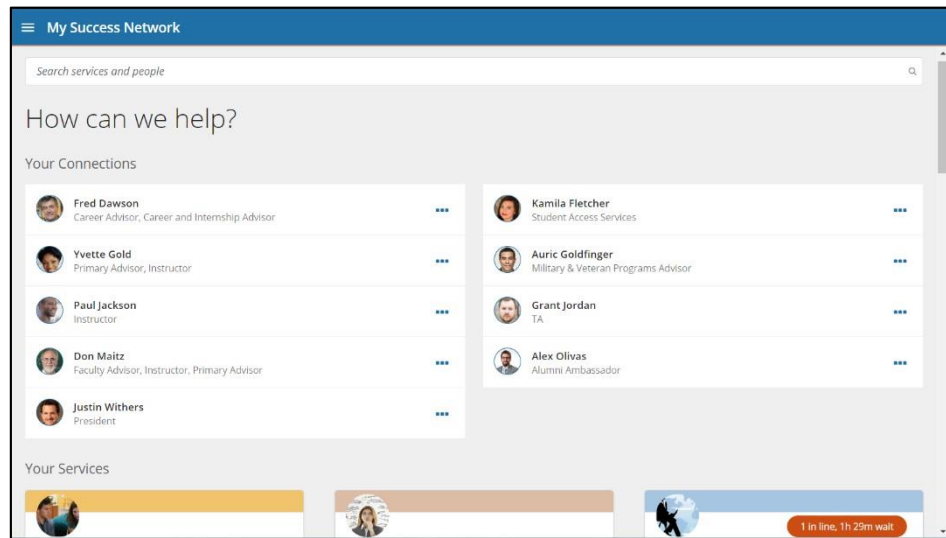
My Success Network

Search services and people

How can we help?

Your Connections

Fred Dawson
Career Advisor, Career and Internship Advisor

Yvette Gold
Primary Advisor, Instructor

Paul Jackson
Instructor

Don Maitz
Faculty Advisor, Instructor, Primary Advisor

Justin Withers
President

Kamila Fletcher
Student Access Services

Auric Goldfinger
Military & Veteran Programs Advisor

Grant Jordan
TA

Alex Olivas
Alumni Ambassador

Your Services

1 in line, 1h 29m wait